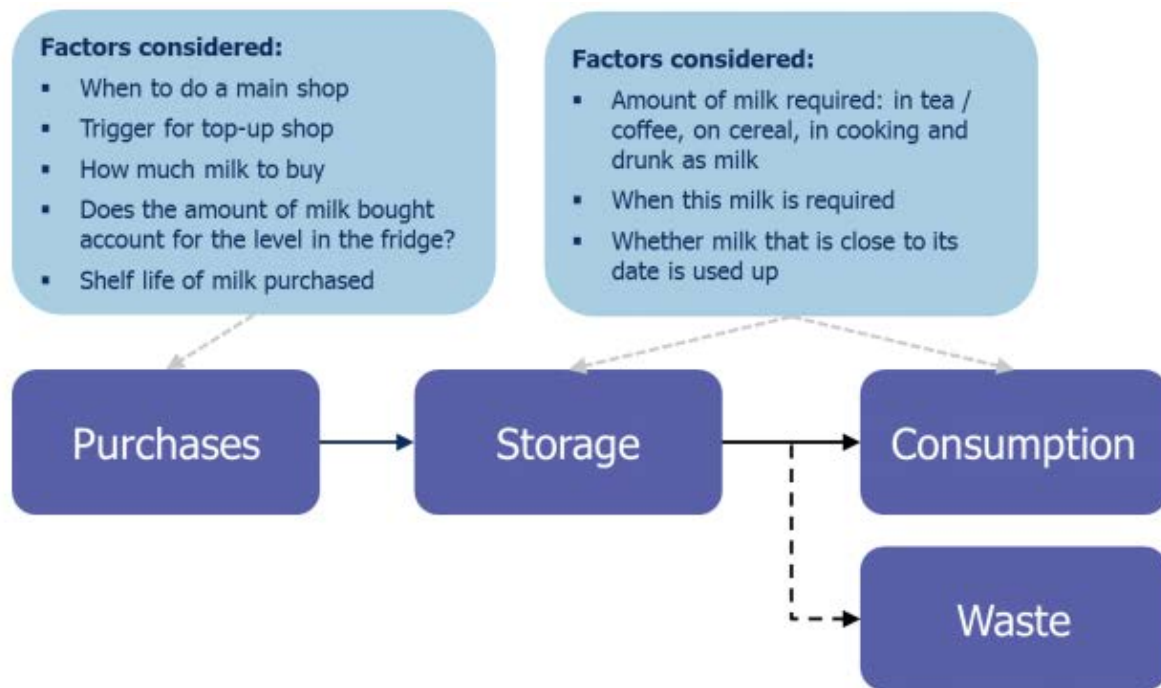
**Factors considered:**

- When to do a main shop
- Trigger for top-up shop
- How much milk to buy
- Does the amount of milk bought account for the level in the fridge?
- Shelf life of milk purchased

**Factors considered:**

- Amount of milk required: in tea / coffee, on cereal, in cooking and drunk as milk
- When this milk is required
- Whether milk that is close to its date is used up

Purchases

Storage

Consumption

Waste